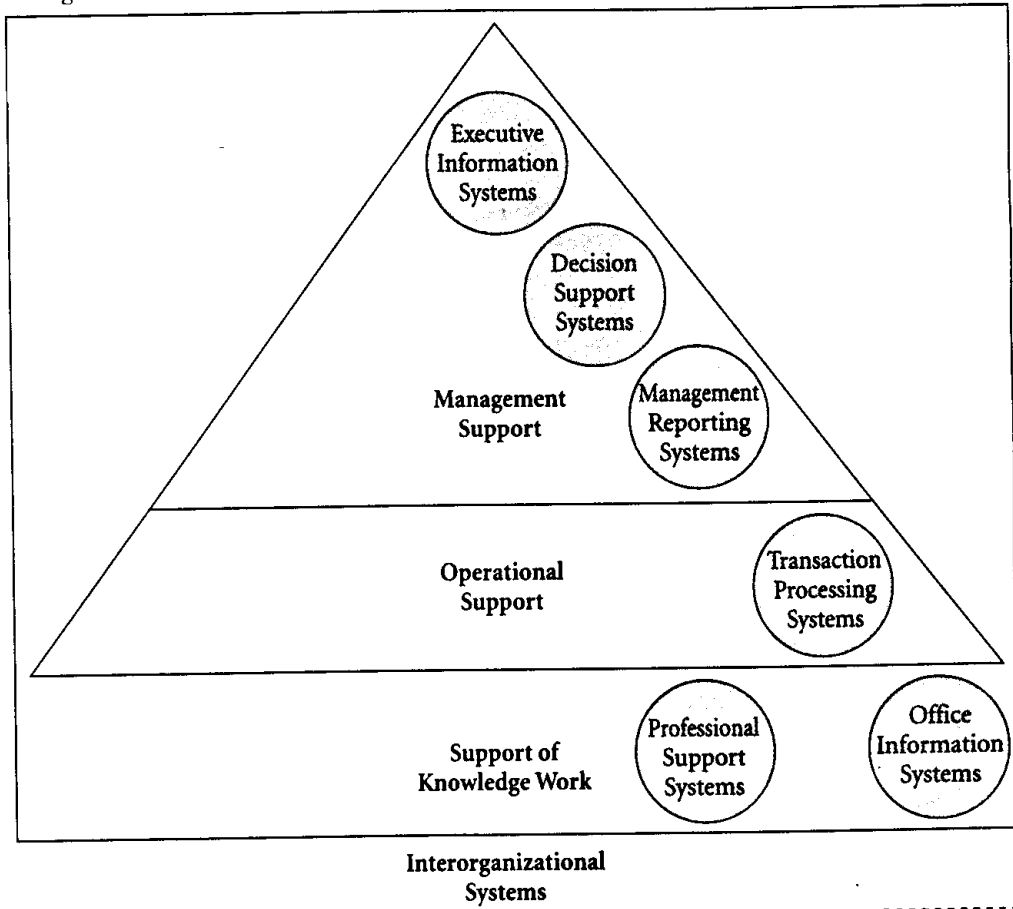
Executive Information Systems

Decision Support Systems

Management Support

Management Reporting Systems

Operational Support

Transaction Processing Systems

Support of Knowledge Work

Professional Support Systems

Office Information Systems

Interorganizational Systems